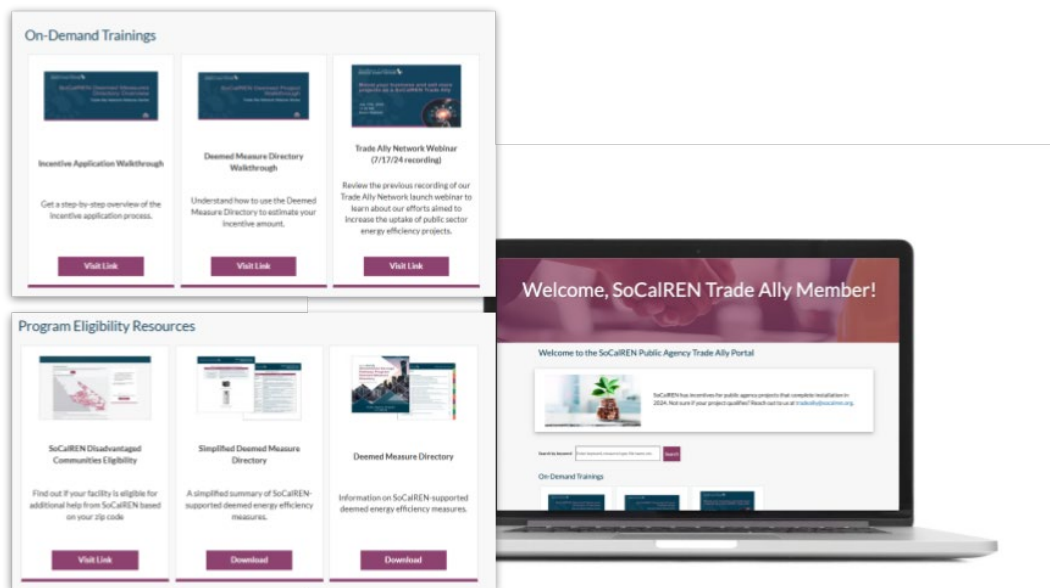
On-Demand Trainings

Incentive Application Walkthrough

Get a step-by-step overview of the incentive application process.

Visit Link

Deemed Measure Directory Walkthrough

Understand how to use the Deemed Measure Directory to estimate your incentive amount.

Visit Link

Trade Ally Network Webinar (7/17/24 recording)

Review the previous recording of our Trade Ally Network launch webinar to learn about our efforts aimed to increase the uptake of public sector energy efficiency projects.

Visit Link

Program Eligibility Resources

SoCalREN Disadvantaged Communities Eligibility

Find out if your facility is eligible for additional help from SoCalREN based on your zip code

Visit Link

Simplified Deemed Measure Directory

A simplified summary of SoCalREN-supported deemed energy efficiency measures.

Download

Deemed Measure Directory

Information on SoCalREN-supported deemed energy efficiency measures.

Download

Welcome, SoCalREN Trade Ally Member!

Welcome to the SoCalREN Public Agency Trade Ally Portal

SoCalREN has incentives for public agency projects that complete installation in 2024. Not sure if your project qualifies? Reach out to us at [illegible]

Search by keyword

Search

On-Demand Trainings